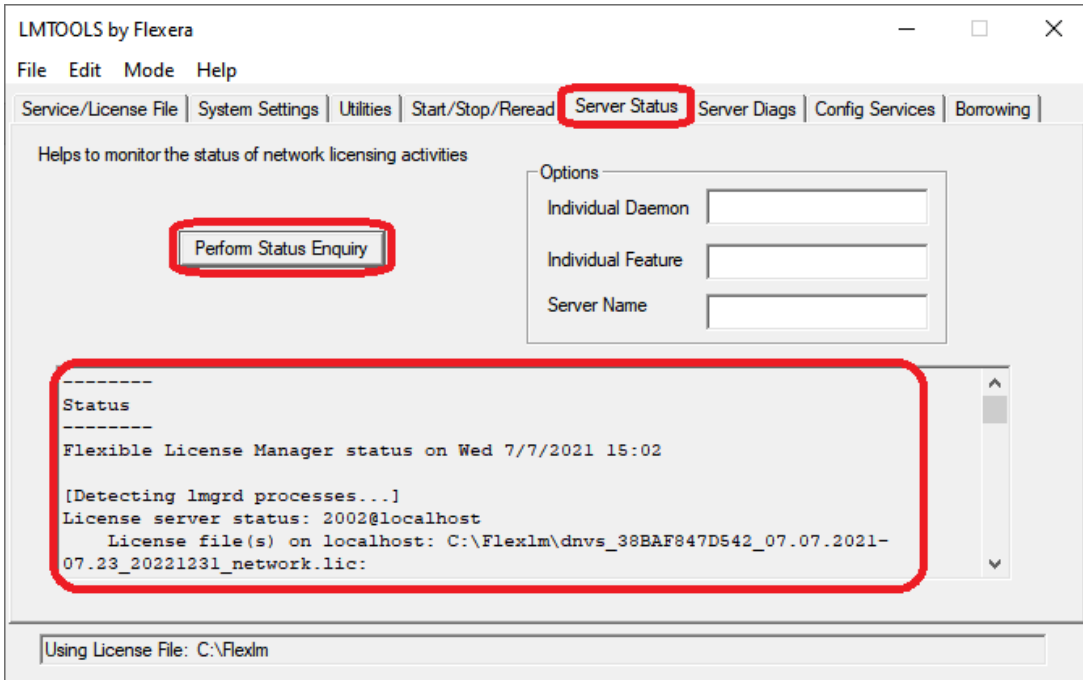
LMTOOLS by Flexera

File Edit Mode Help

Service/License File | System Settings | Utilities | Start/Stop/Reread | Server Status | Server Diags | Config Services | Borrowing

Helps to monitor the status of network licensing activities

Perform Status Enquiry

Options
Individual Daemon
Individual Feature
Server Name

--------
Status
--------
Flexible License Manager status on Wed 7/7/2021 15:02

[Detecting lmgrd processes...]
License server status: 2002@localhost
License file(s) on localhost: C:\Flexlm\dnvs_38BAF847D542_07.07.2021-07.23_20221231_network.lic:

Using License File: C:\Flexlm